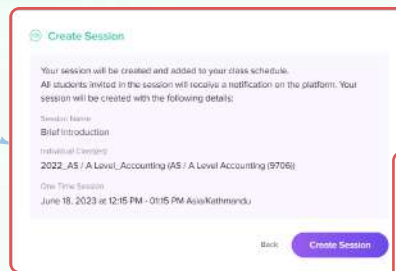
Create Session

Your session will be created and added to your class schedule. All students invited in the session will receive a notification on the platform. Your session will be created with the following details:

Session Name
Brief Introduction

Individual Class(es)
2022_AS / A Level_Accounting (AS / A Level Accounting (9706))

One Time Session
June 18, 2023 at 12:15 PM - 01:15 PM Asia/Kathmandu

Back
Create Session